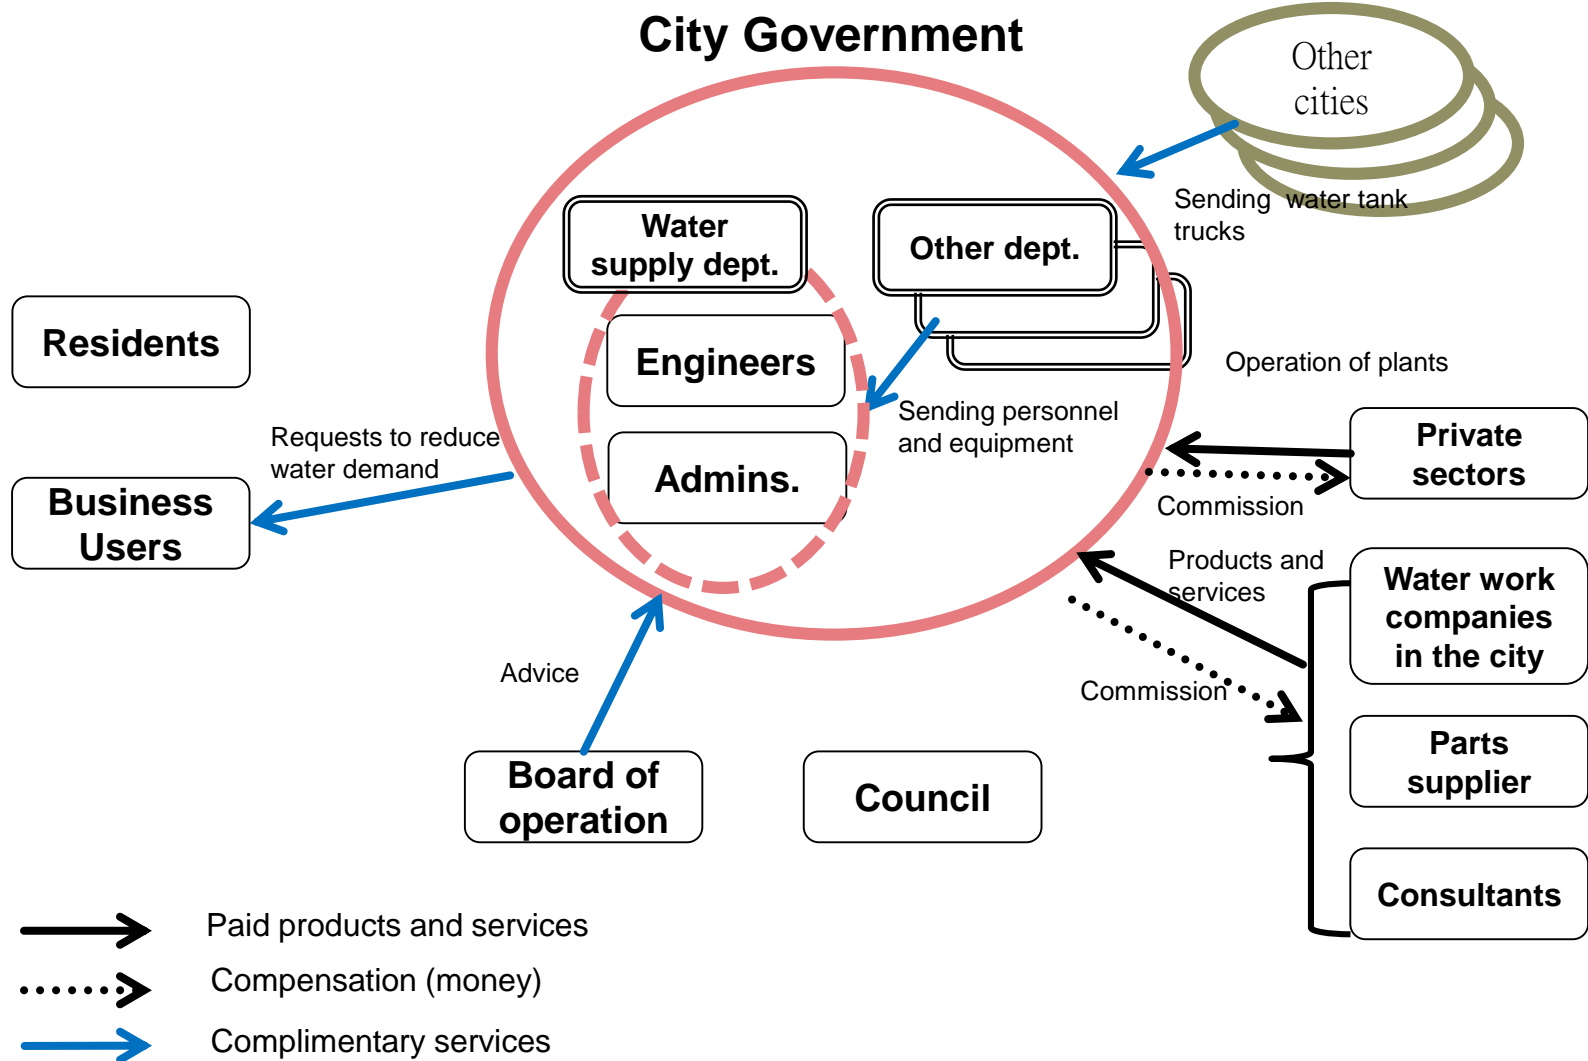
City Government

Other cities

Sending water tank trucks

Water supply dept.

Other dept.

Residents

Engineers

Operation of plants

Admins.

Sending personnel and equipment

Requests to reduce water demand

Business Users

Private sectors

Commission

Products and services

Water work companies in the city

Advice

Commission

Parts supplier

Board of operation

Council

Consultants

Paid products and services

Compensation (money)

Complimentary services